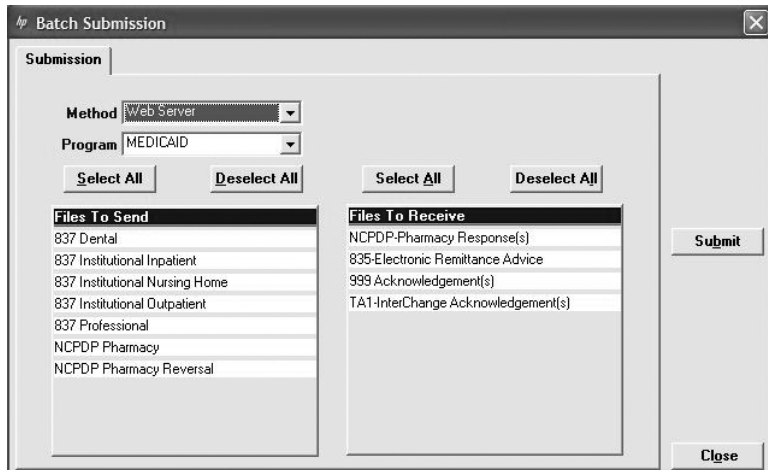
Batch Submission

Submission

Method Web Server

Program MEDICAID

Select All Deselect All

Files To Send
837 Dental
837 Institutional Inpatient
837 Institutional Nursing Home
837 Institutional Outpatient
837 Professional
NCPDP Pharmacy
NCPDP Pharmacy Reversal

Select All Deselect All

Files To Receive
NCPDP-Pharmacy Response(s)
835-Electronic Remittance Advice
999 Acknowledgement(s)
TA1-InterChange Acknowledgement(s)

Submit

Close